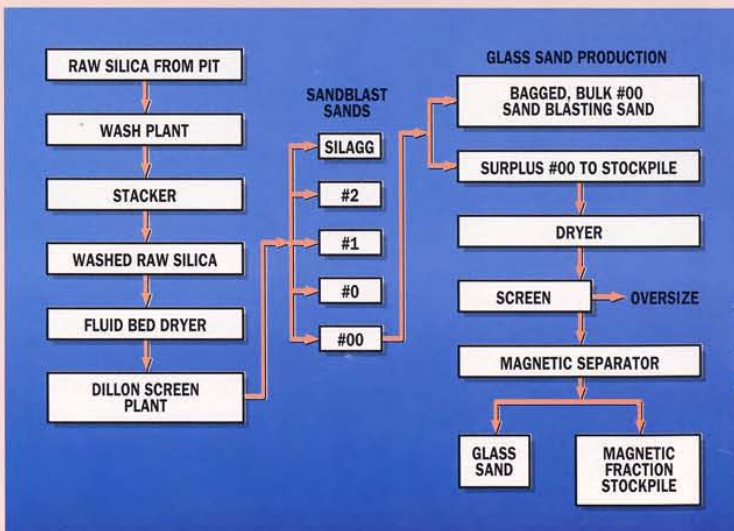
RAW SILICA FROM PIT

WASH PLANT

STACKER

WASHED RAW SILICA

FLUID BED DRYER

DILLON SCREEN PLANT

SANDBLAST SANDS

SILAGG

#2

#1

#0

#00

GLASS SAND PRODUCTION

BAGGED, BULK #00 SAND BLASTING SAND

SURPLUS #00 TO STOCKPILE

DRYER

SCREEN

OVERSIZE

MAGNETIC SEPARATOR

GLASS SAND

MAGNETIC FRACTION STOCKPILE